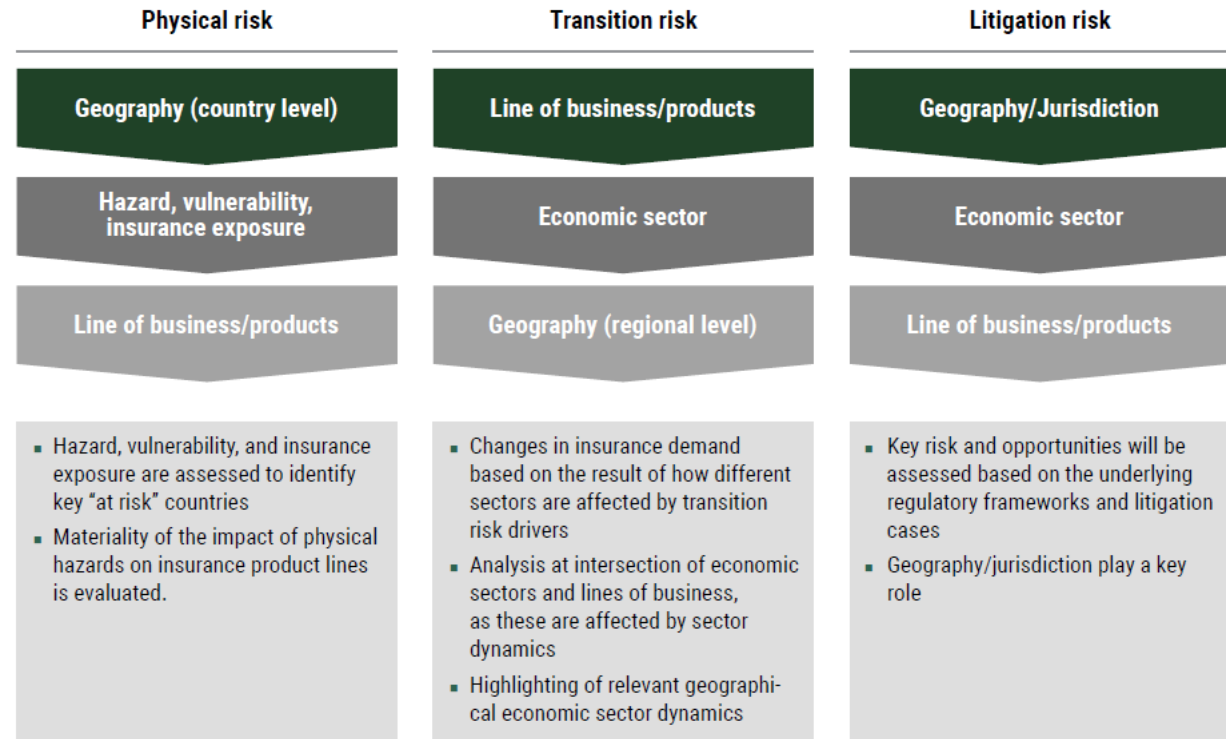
Physical risk

Geography (country level)

Hazard, vulnerability, insurance exposure

Line of business/products

- Hazard, vulnerability, and insurance exposure are assessed to identify key "at risk" countries
- Materiality of the impact of physical hazards on insurance product lines is evaluated.

Transition risk

Line of business/products

Economic sector

Geography (regional level)

- Changes in insurance demand based on the result of how different sectors are affected by transition risk drivers
- Analysis at intersection of economic sectors and lines of business, as these are affected by sector dynamics
- Highlighting of relevant geographical economic sector dynamics

Litigation risk

Geography/Jurisdiction

Economic sector

Line of business/products

- Key risk and opportunities will be assessed based on the underlying regulatory frameworks and litigation cases
- Geography/jurisdiction play a key role